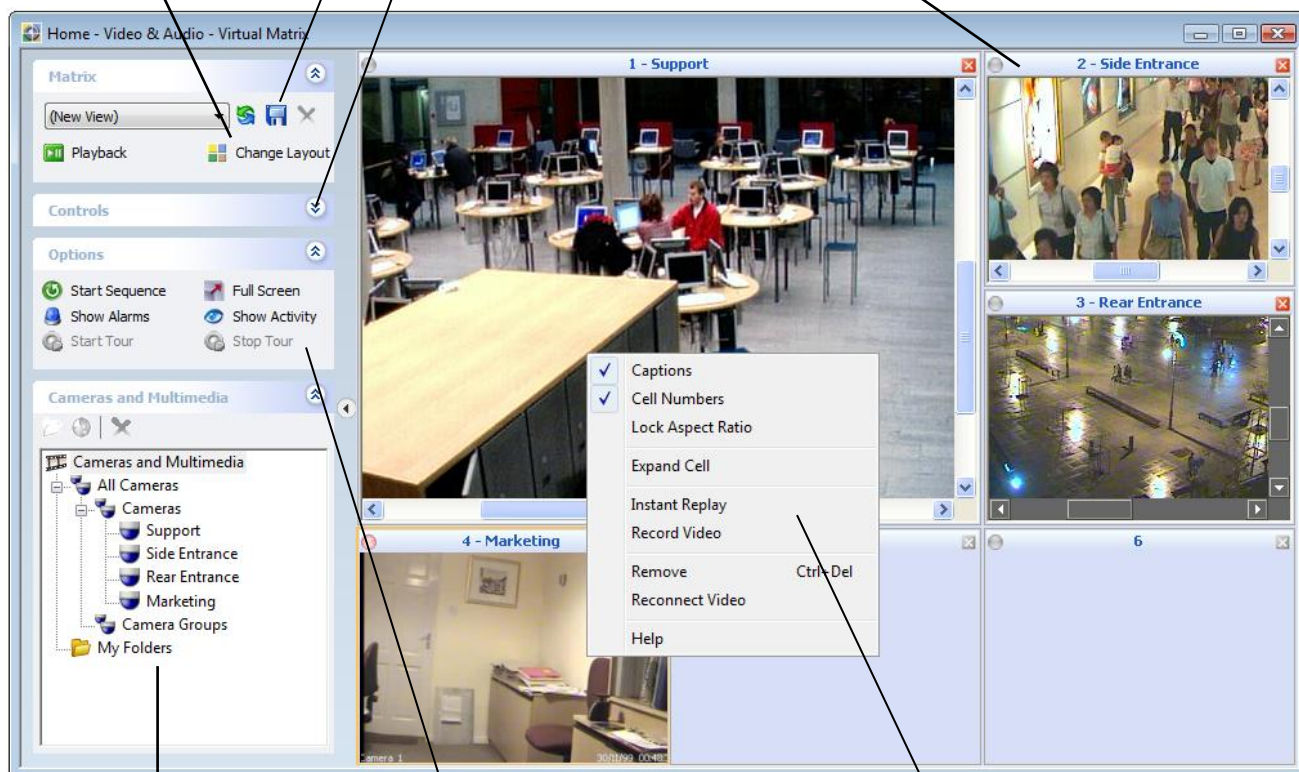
Home - Video & Audio - Virtual Matrix

Matrix

(New View)

Playback

Change Layout

Controls

Options

Start Sequence

Full Screen

Show Alarms

Show Activity

Start Tour

Stop Tour

Cameras and Multimedia

Cameras and Multimedia

All Cameras

Cameras

Support

Side Entrance

Rear Entrance

Marketing

Camera Groups

My Folders

1 - Support

2 - Side Entrance

3 - Rear Entrance

4 - Marketing

6

Captions

Cell Numbers

Lock Aspect Ratio

Expand Cell

Instant Replay

Record Video

Remove Ctrl+Del

Reconnect Video

Help

Camera 1

30/11/99 00:48